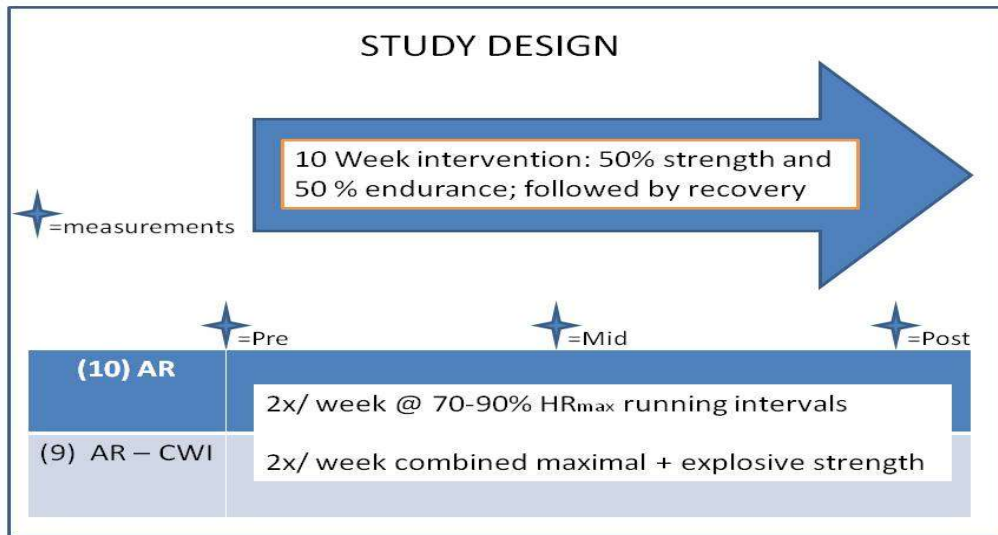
STUDY DESIGN

10 Week intervention: 50% strength and 50 % endurance; followed by recovery

=measurements

=Pre

=Mid

=Post

(10) AR

2x/ week @ 70-90% $HR_{max}$ running intervals

(9) AR – CWI

2x/ week combined maximal + explosive strength